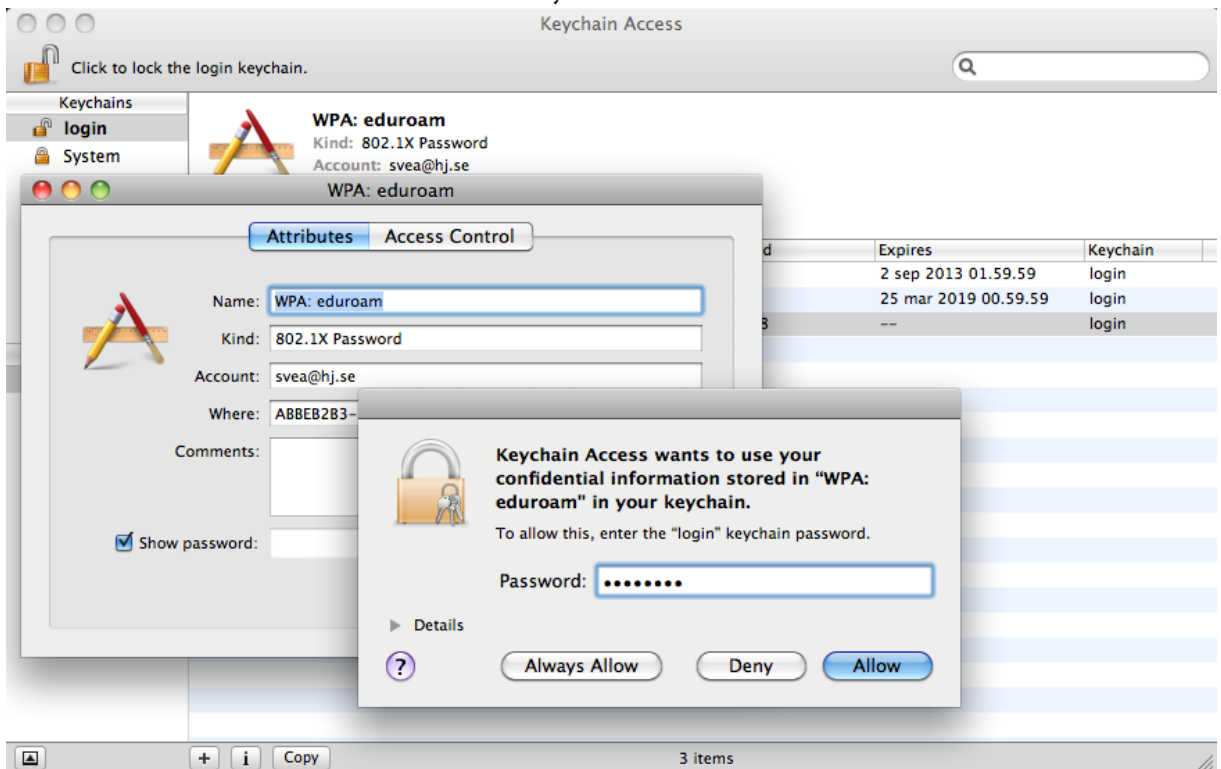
Keychain Access

Click to lock the login keychain.

Keychains
login
System

WPA: eduroam
Kind: 802.1X Password
Account: svea@hj.se

WPA: eduroam

Attributes | Access Control

Name: WPA: eduroam
Kind: 802.1X Password
Account: svea@hj.se
Where: ABBEB2B3-
Comments:
Show password:

| d | Expires | Keychain |
|---|---|---|
| | 2 sep 2013 01.59.59 | login |
| | 25 mar 2019 00.59.59 | login |
| 3 | -- | login |

Keychain Access wants to use your confidential information stored in "WPA: eduroam" in your keychain.

To allow this, enter the "login" keychain password.

Password: ••••••••

Details

?

Always Allow

Deny

Allow

+ i Copy

3 items